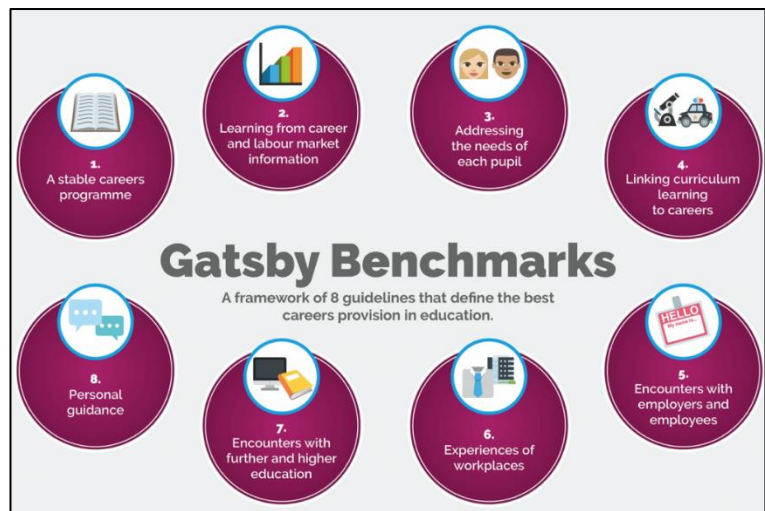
1.
A stable careers programme

2.
Learning from career and labour market information

3.
Addressing the needs of each pupil

4.
Linking curriculum learning to careers

Gatsby Benchmarks

A framework of 8 guidelines that define the best careers provision in education.

HELLO
My name is...

5.
Encounters with employers and employees

6.
Experiences of workplaces

7.
Encounters with further and higher education

8.
Personal guidance